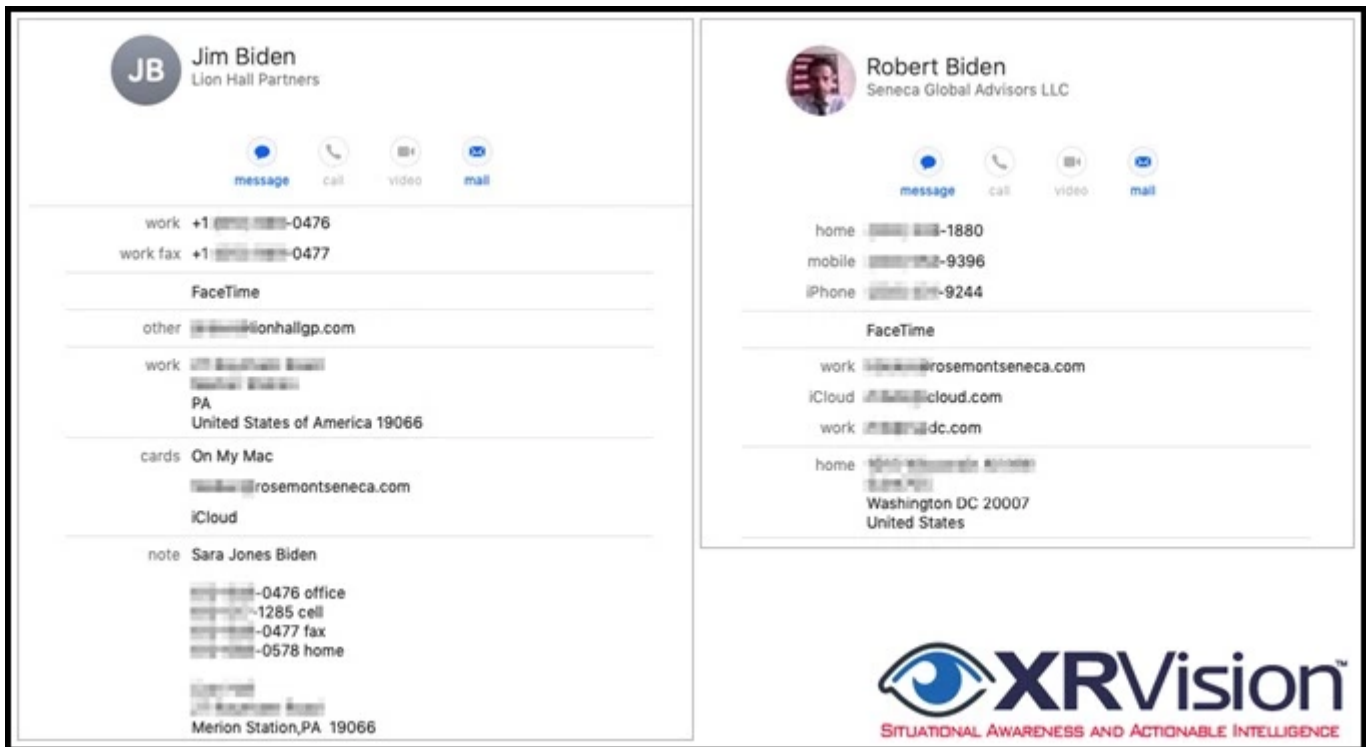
JB Jim Biden
Lion Hall Partners

message call video mail

work +1 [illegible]-0476
work fax +1 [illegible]-0477

FaceTime

other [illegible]lionhallgp.com

work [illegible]
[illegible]
PA
United States of America 19066

cards On My Mac
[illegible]rosemontseneca.com
iCloud

note Sara Jones Biden

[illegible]-0476 office
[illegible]-1285 cell
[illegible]-0477 fax
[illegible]-0578 home

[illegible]
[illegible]
Merion Station,PA 19066

Robert Biden
Seneca Global Advisors LLC

message call video mail

home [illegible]-1880
mobile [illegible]-9396
iPhone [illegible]-9244

FaceTime

work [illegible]rosemontseneca.com
iCloud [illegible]icloud.com
work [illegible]dc.com

home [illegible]
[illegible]
Washington DC 20007
United States

XRVision™
Situational Awareness and Actionable Intelligence